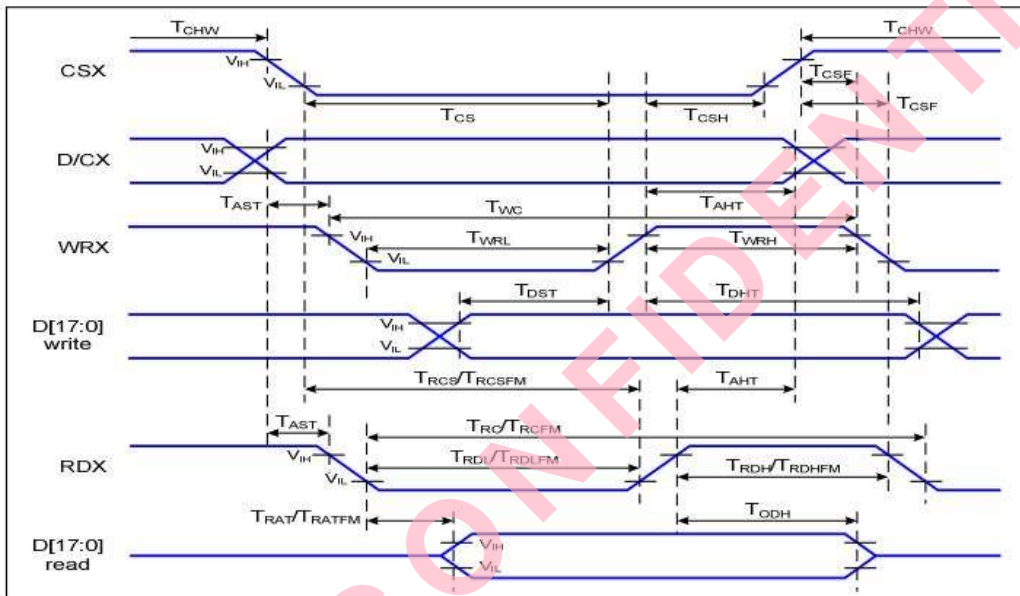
$T_{CHW}$
CSX
$V_{IH}$
$V_{IL}$
$T_{CS}$
$T_{CSH}$
$T_{CHW}$
$T_{CSF}$
$T_{CSF}$
D/CX
$V_{IH}$
$V_{IL}$
$T_{AST}$
$T_{WC}$
$T_{AHT}$
WRX
$V_{IH}$
$V_{IL}$
$T_{WRL}$
$T_{WRH}$
$T_{DST}$
$T_{DHT}$
D[17:0] write
$V_{IH}$
$V_{IL}$
$T_{RCS}/T_{RCSFM}$
$T_{AHT}$
$T_{AST}$
$T_{RC}/T_{RCFM}$
RDX
$V_{IH}$
$V_{IL}$
$T_{RDL}/T_{RDLFM}$
$T_{RDH}/T_{RDHFM}$
$T_{RAT}/T_{RATFM}$
$T_{ODH}$
D[17:0] read
$V_{IH}$
$V_{IL}$
CONFIDENTIAL